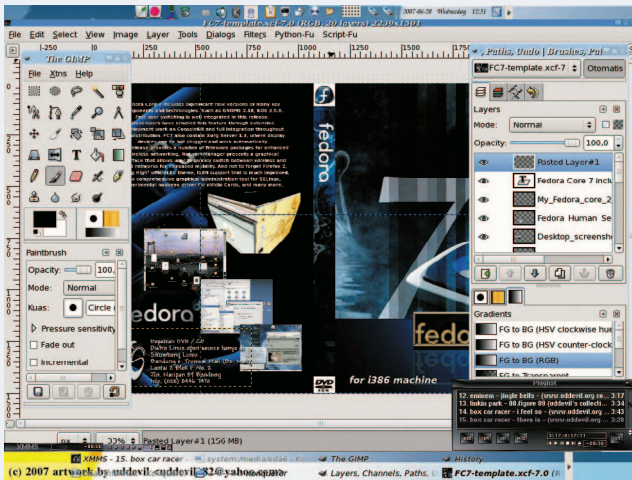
FC7-template.xcf-7.0 (RGB, 20 layers) 2239x1501
2007-06-20 Wednesday 12:51

File Edit Select View Image Layer Tools Dialogs Filters Python-Fu Script-Fu

-250 0 250 500 750 1000 1250 1500 1750

The GIMP
File Xtns Help

Paintbrush
Opacity: 100.
Mode: Normal
Kuas: Circle
Pressure sensitivity
Fade out
Incremental

fedora
fedora
fedora
for i386 machine

, Paths, Undo | Brushes, Pat
FC7-template.xcf-7 Otomatis
Layers
Mode: Normal
Opacity: 100.0
Pasted Layer#1
Fedora Core 7 inclu
My_Fedora_core_2
Fedora Human Se
Desktop_screensho

Gradients
FG to BG (HSV clockwise hue
FG to BG (HSV counter-clock
FG to BG (RGB)
FG to Transparent

Playlist
12. eminem - jingle bells – (www.uddevil.org co... 3:17
13. linkin park - 08.figure 09 (uddevil's collecti... 3:36
14. box car racer - i feel so – (www.uddevil.org co... 3:43
15. box car racer - there is – (www.uddevil.org co... 3:24

XMMS
px 33% Pasted Layer#1 (156 MB)
XMMS - 15. box car racer
system/media/dd6
The GIMP
History
Layers, Channels, Paths,
FC7-template.xcf-7.0 (R
(c) 2007 artwork by uddevil: uddevil_82@yahoo.com